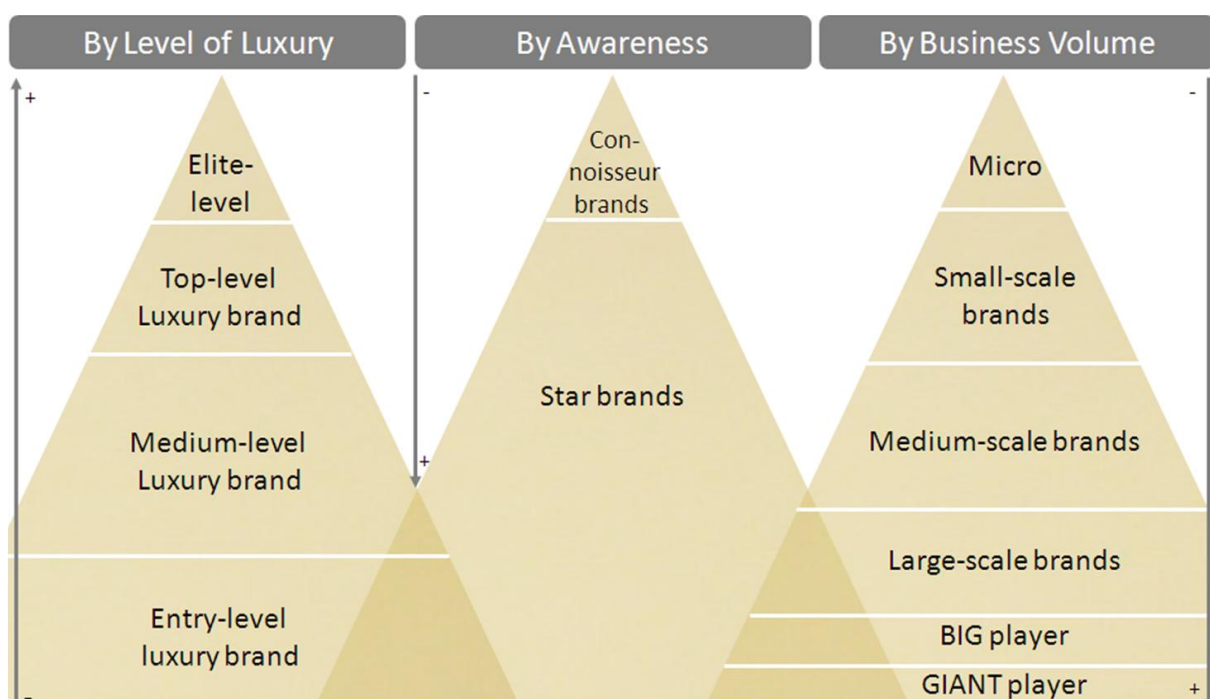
By Level of Luxury

+

Elite-level

Top-level Luxury brand

Medium-level Luxury brand

Entry-level luxury brand

-

By Awareness

-

Connoisseur brands

Star brands

+

By Business Volume

-

Micro

Small-scale brands

Medium-scale brands

Large-scale brands

BIG player

GIANT player

+